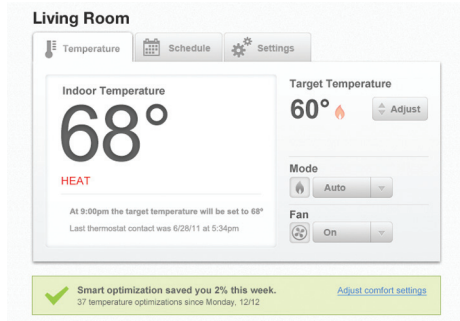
Living Room

Temperature

Schedule

Settings

Indoor Temperature

68°

HEAT

At 9:00pm the target temperature will be set to 68°

Last thermostat contact was 6/28/11 at 5:34pm

Target Temperature

60°

Adjust

Mode

Auto

Fan

On

Smart optimization saved you 2% this week.

37 temperature optimizations since Monday, 12/12

Adjust comfort settings